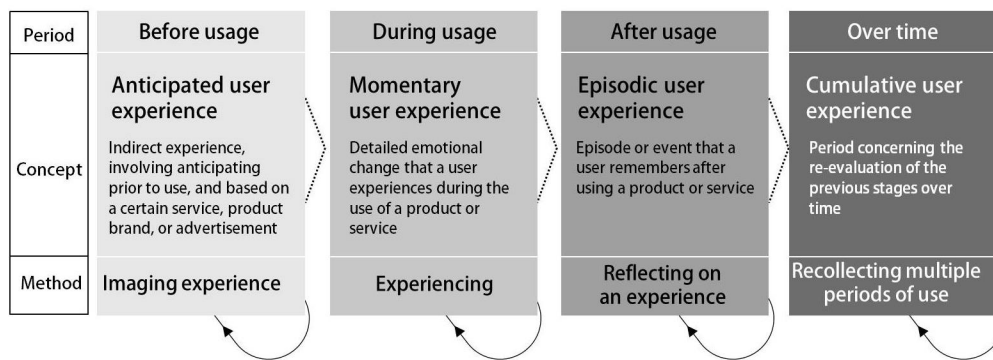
| Period | Before usage | During usage | After usage | Over time |
|---|---|---|---|---|
| Concept | Anticipated user experience<br>Indirect experience, involving anticipating prior to use, and based on a certain service, product brand, or advertisement | Momentary user experience<br>Detailed emotional change that a user experiences during the use of a product or service | Episodic user experience<br>Episode or event that a user remembers after using a product or service | Cumulative user experience<br>Period concerning the re-evaluation of the previous stages over time |
| Method | Imaging experience | Experiencing | Reflecting on an experience | Recollecting multiple periods of use |